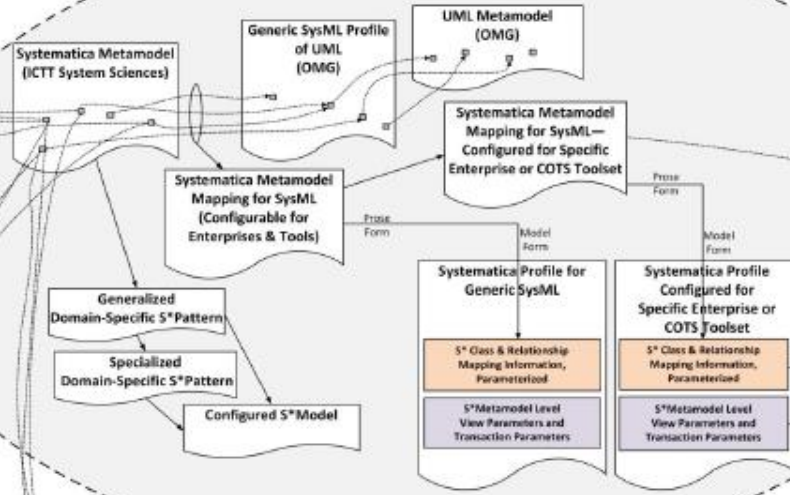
Systematica Metamodel (ICTT System Sciences)

Generic SysML Profile of UML (OMG)

UML Metamodel (OMG)

Systematica Metamodel Mapping for SysML— Configured for Specific Enterprise or COTS Toolset

Systematica Metamodel Mapping for SysML (Configurable for Enterprises & Tools)

Prose Form

Model Form

Prose Form

Model Form

Generalized Domain-Specific S*Pattern

Specialized Domain-Specific S*Pattern

Configured S*Model

Systematica Profile for Generic SysML

S* Class & Relationship Mapping Information, Parameterized

S*Metamodel Level View Parameters and Transaction Parameters

Systematica Profile Configured for Specific Enterprise or COTS Toolset

S* Class & Relationship Mapping Information, Parameterized

S*Metamodel Level View Parameters and Transaction Parameters